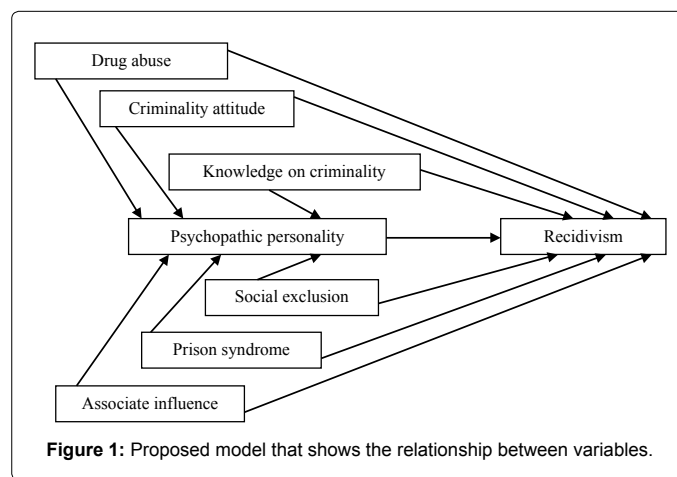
Drug abuse

Criminality attitude

Knowledge on criminality

Psychopathic personality

Recidivism

Social exclusion

Prison syndrome

Associate influence

**Figure 1:** Proposed model that shows the relationship between variables.